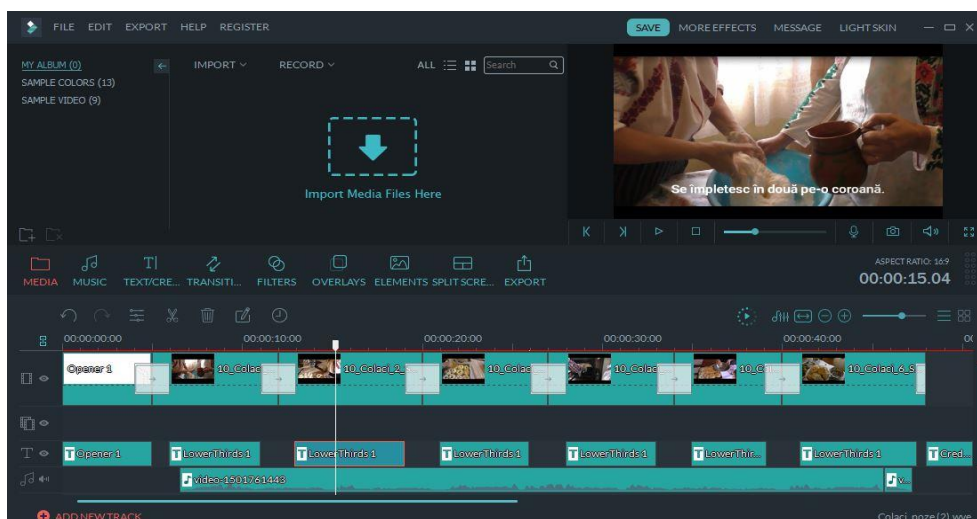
FILE EDIT EXPORT HELP REGISTER

SAVE MORE EFFECTS MESSAGE LIGHT SKIN

MY ALBUM (0)
SAMPLE COLORS (13)
SAMPLE VIDEO (9)

IMPORT RECORD ALL Search

Import Media Files Here

Se împletesc în două pe-o coroană.

MEDIA MUSIC TEXT/CRE... TRANSITI... FILTERS OVERLAYS ELEMENTS SPLIT SCRE... EXPORT

ASPECT RATIO: 16:9
00:00:15.04

00:00:00:00 00:00:10:00 00:00:20:00 00:00:30:00 00:00:40:00

Opener 1 10_Colac 10_Colaci_2 10_Colac 10_Colac 10_C 10_Colaci_6_S

Opener 1 LowerThirds 1 LowerThirds 1 LowerThirds 1 LowerThirds 1 LowerThir... LowerThirds 1 Cred...

video-1501761443 v...

ADD NEW TRACK

Colaci_poze(2).wve